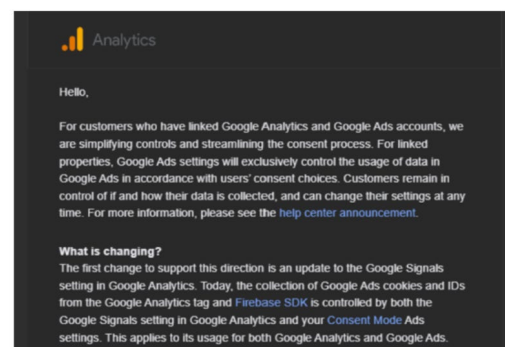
Analytics

Hello,

For customers who have linked Google Analytics and Google Ads accounts, we are simplifying controls and streamlining the consent process. For linked properties, Google Ads settings will exclusively control the usage of data in Google Ads in accordance with users' consent choices. Customers remain in control of if and how their data is collected, and can change their settings at any time. For more information, please see the help center announcement.

What is changing?
The first change to support this direction is an update to the Google Signals setting in Google Analytics. Today, the collection of Google Ads cookies and IDs from the Google Analytics tag and Firebase SDK is controlled by both the Google Signals setting in Google Analytics and your Consent Mode Ads settings. This applies to its usage for both Google Analytics and Google Ads.